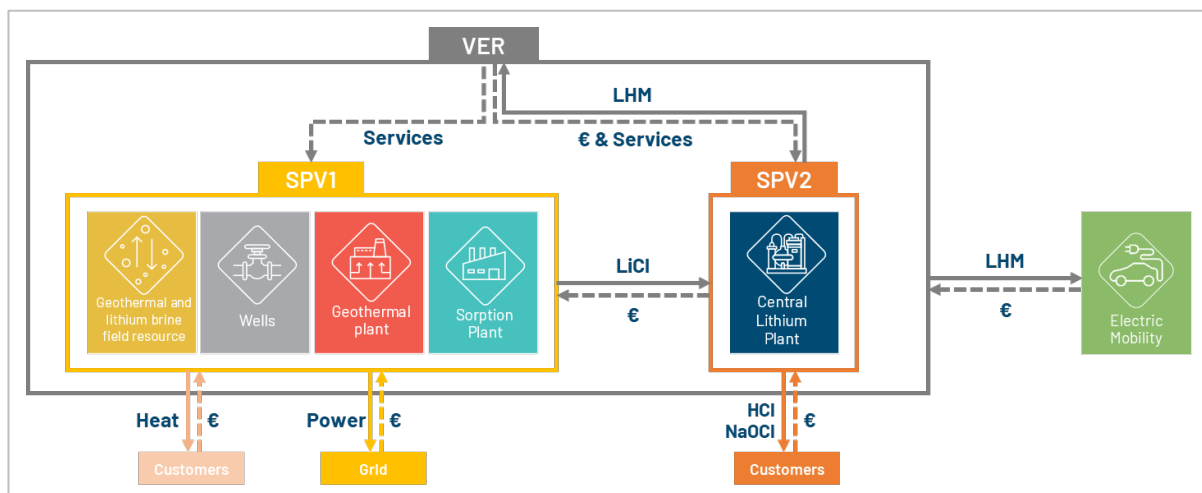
VER

LHM

Services

€ & Services

SPV1

SPV2

Geothermal and lithium brine field resource

Wells

Geothermal plant

Sorption Plant

LiCl

€

Central Lithium Plant

LHM

€

Electric Mobility

Heat

€

Power

€

HCl
NaOCl

€

Customers

Grid

Customers